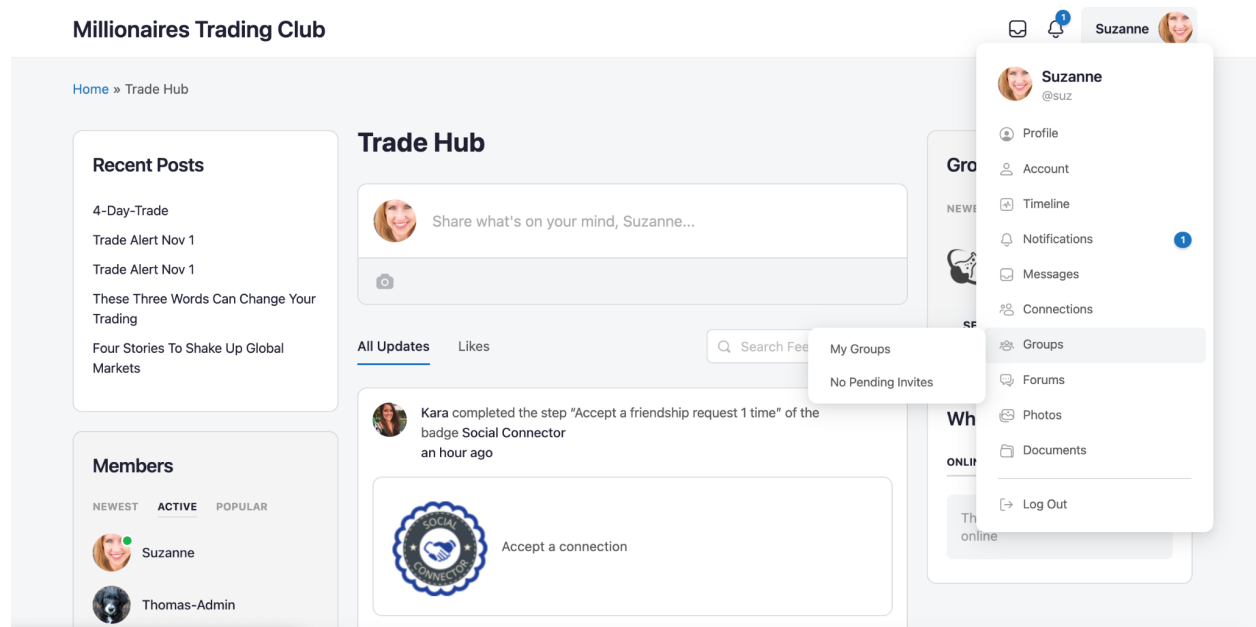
Millionaires Trading Club

1

Suzanne

Home » Trade Hub

Recent Posts

4-Day-Trade

Trade Alert Nov 1

Trade Alert Nov 1

These Three Words Can Change Your Trading

Four Stories To Shake Up Global Markets

Members

NEWEST ACTIVE POPULAR

Suzanne

Thomas-Admin

Trade Hub

Share what's on your mind, Suzanne...

All Updates Likes

Search Fee

Kara completed the step "Accept a friendship request 1 time" of the badge Social Connector
an hour ago

SOCIAL CONNECTOR

Accept a connection

Gro

NEWE

SE

Wh

ONLI

Th online

Suzanne
@suz

Profile

Account

Timeline

Notifications 1

Messages

Connections

Groups

Forums

Photos

Documents

Log Out

My Groups

No Pending Invites